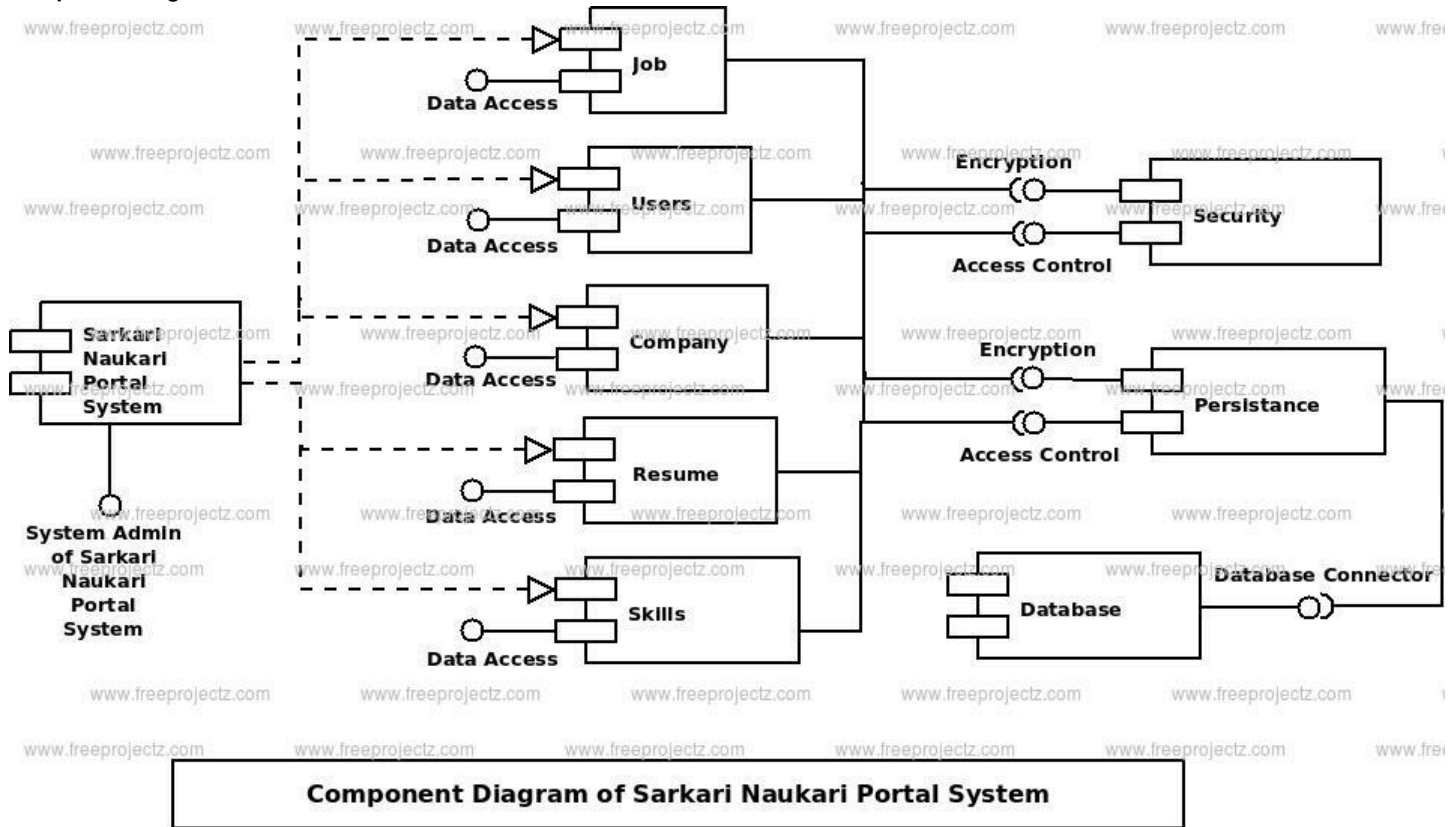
www.freeprojectz.com

Job

Data Access

Users

Data Access

Company

Data Access

Resume

Data Access

Skills

Data Access

Sarkari Naukari Portal System

System Admin of Sarkari Naukari Portal System

Encryption

Access Control

Security

Encryption

Access Control

Persistance

Database

Database Connector

Component Diagram of Sarkari Naukari Portal System